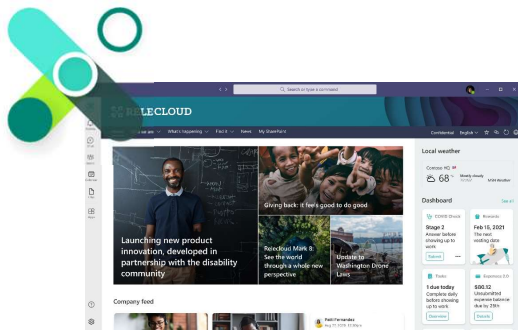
Search or type a command

RELECLOUD

Who we are What's happening Find it News My SharePoint

Confidential English

Launching new product innovation, developed in partnership with the disability community

Giving back: it feels good to do good

Relecloud Mark 8: See the world through a whole new perspective

Update to Washington Drone Laws

Company feed

Local weather

68°

Mostly cloudy

Dashboard

COVID Check

Stage 2

Answer before showing up to work

Feb 15, 2021

The next exiting date

Tasks

1 due today

Complete daily before showing up to work

Expenses

$90.12

Unsubmitted expense balance due by 29th